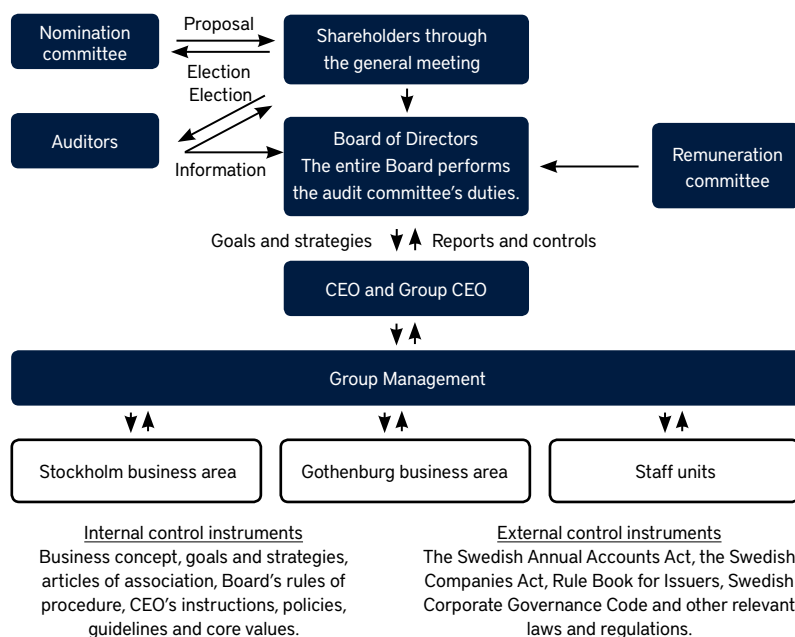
Nomination committee

Proposal

Election

Shareholders through the general meeting

Election

Auditors

Information

Board of Directors
The entire Board performs the audit committee's duties.

Remuneration committee

Goals and strategies

Reports and controls

CEO and Group CEO

Group Management

Stockholm business area

Gothenburg business area

Staff units

Internal control instruments
Business concept, goals and strategies, articles of association, Board's rules of procedure, CEO's instructions, policies, guidelines and core values.

External control instruments
The Swedish Annual Accounts Act, the Swedish Companies Act, Rule Book for Issuers, Swedish Corporate Governance Code and other relevant laws and regulations.